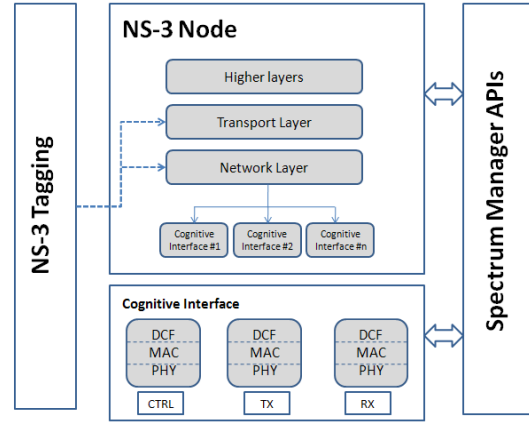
NS-3 Tagging

NS-3 Node

Higher layers

Transport Layer

Network Layer

Cognitive Interface #1

Cognitive Interface #2

Cognitive Interface #n

Cognitive Interface

DCF
MAC
PHY

CTRL

DCF
MAC
PHY

TX

DCF
MAC
PHY

RX

Spectrum Manager APIs